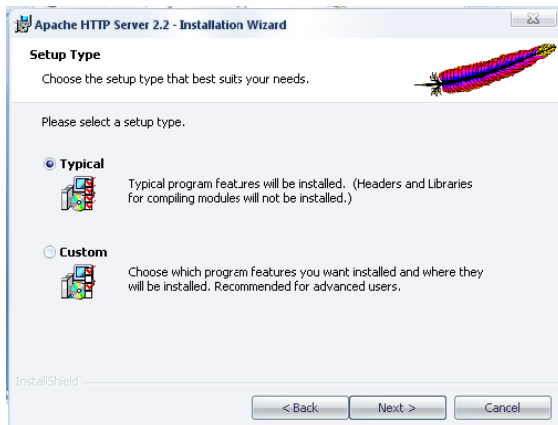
Apache HTTP Server 2.2 - Installation Wizard

Setup Type

Choose the setup type that best suits your needs.

Please select a setup type.

Typical

Typical program features will be installed. (Headers and Libraries for compiling modules will not be installed.)

Custom

Choose which program features you want installed and where they will be installed. Recommended for advanced users.

InstallShield

< Back

Next >

Cancel